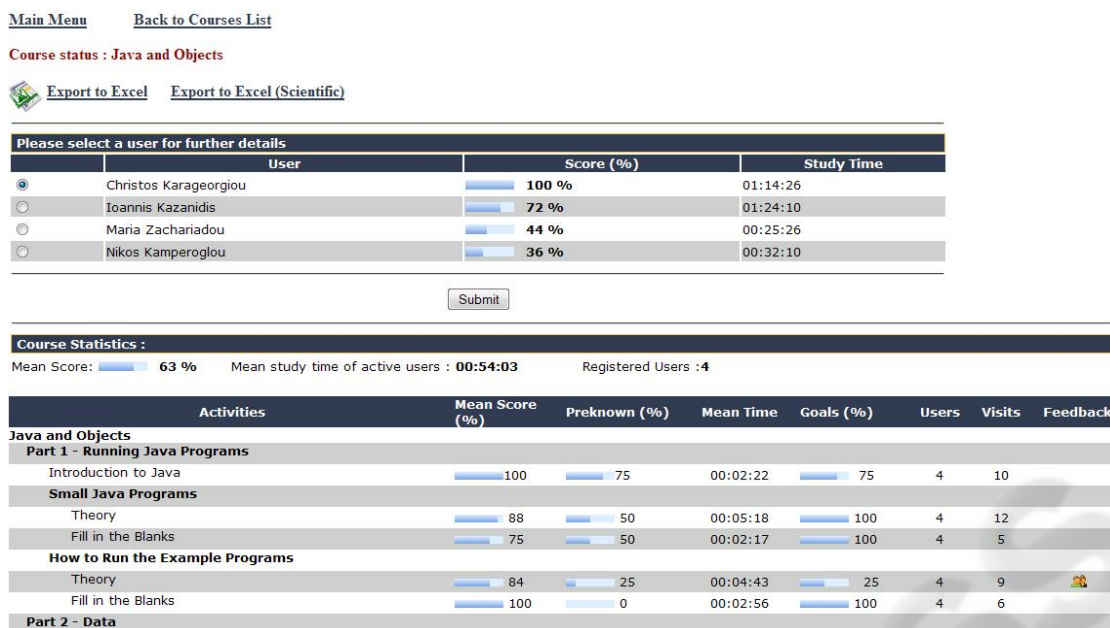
Main Menu   Back to Courses List

Course status : Java and Objects

Export to Excel   Export to Excel (Scientific)

Please select a user for further details

| | User | Score (%) | Study Time |
|---|---|---|---|
| | Christos Karageorgiou | 100 % | 01:14:26 |
| | Ioannis Kazanidis | 72 % | 01:24:10 |
| | Maria Zachariadou | 44 % | 00:25:26 |
| | Nikos Kamperoglou | 36 % | 00:32:10 |

Submit

Course Statistics :

Mean Score: 63 %   Mean study time of active users : 00:54:03   Registered Users :4

| Activities | Mean Score (%) | Preknown (%) | Mean Time | Goals (%) | Users | Visits | Feedback |
|---|---|---|---|---|---|---|---|
| Java and Objects | | | | | | | |
| Part 1 - Running Java Programs | | | | | | | |
| Introduction to Java | 100 | 75 | 00:02:22 | 75 | 4 | 10 | |
| Small Java Programs | | | | | | | |
| Theory | 88 | 50 | 00:05:18 | 100 | 4 | 12 | |
| Fill in the Blanks | 75 | 50 | 00:02:17 | 100 | 4 | 5 | |
| How to Run the Example Programs | | | | | | | |
| Theory | 84 | 25 | 00:04:43 | 25 | 4 | 9 | |
| Fill in the Blanks | 100 | 0 | 00:02:56 | 100 | 4 | 6 | |
| Part 2 - Data | | | | | | | |